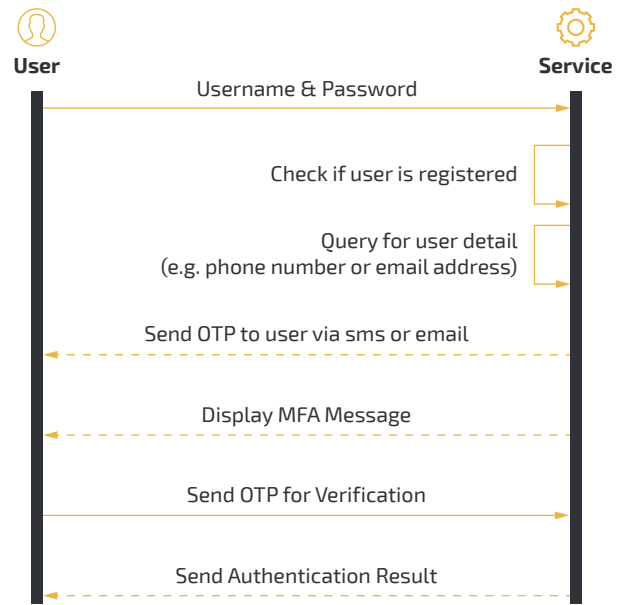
User

Service

Username & Password

Check if user is registered

Query for user detail
(e.g. phone number or email address)

Send OTP to user via sms or email

Display MFA Message

Send OTP for Verification

Send Authentication Result